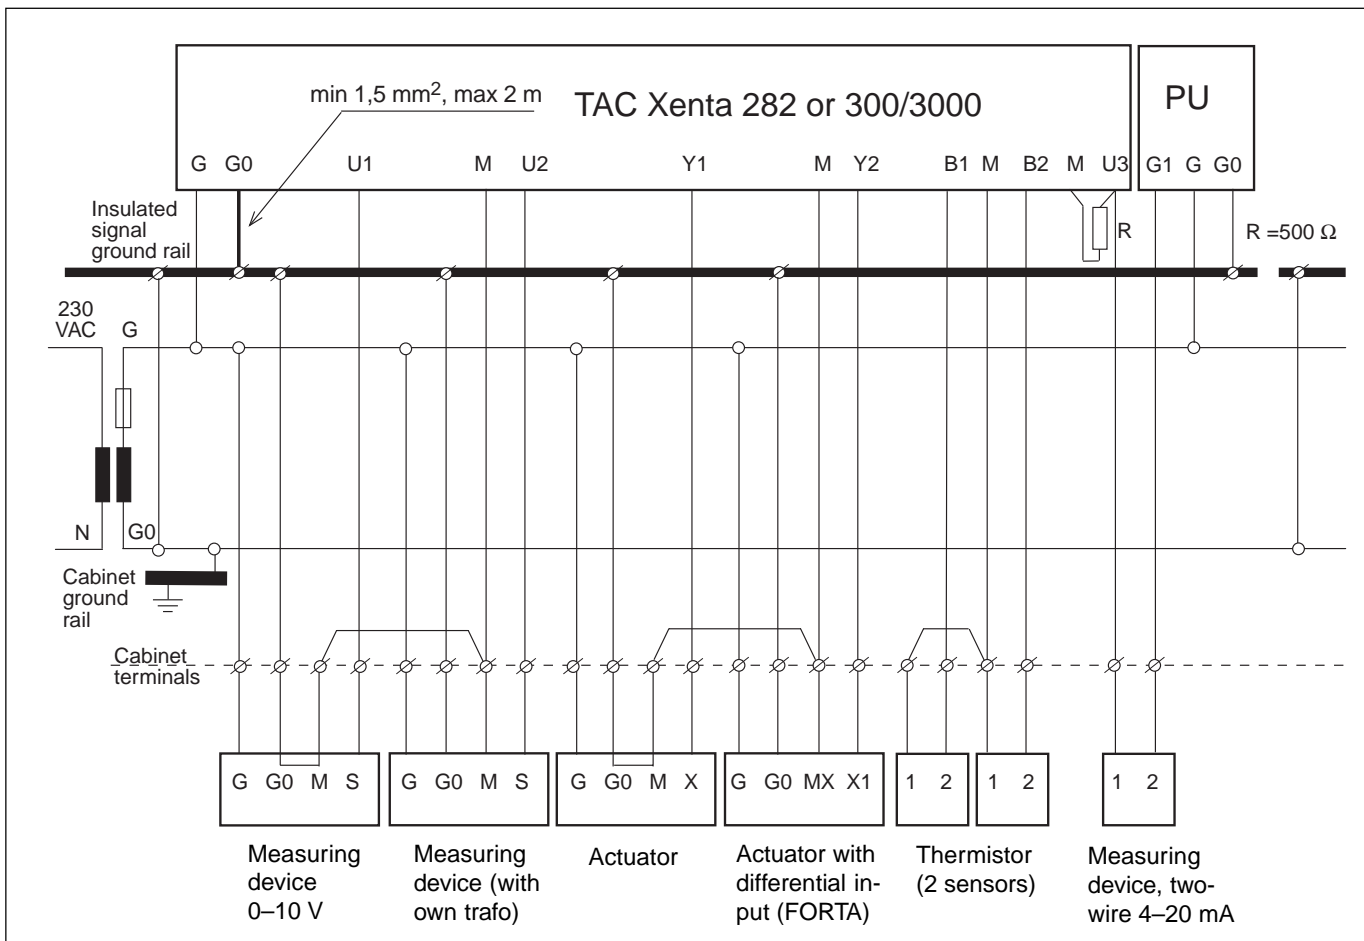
min 1,5 mm$^2$, max 2 m

TAC Xenta 282 or 300/3000

PU

G G0 U1 M U2 Y1 M Y2 B1 M B2 M U3 G1 G G0

Insulated signal ground rail

R

R =500 Ω

230 VAC G

N G0

Cabinet ground rail

Cabinet terminals

G G0 M S

G G0 M S

G G0 M X

G G0 MX X1

1 2

1 2

1 2

Measuring device 0–10 V

Measuring device (with own trafo)

Actuator

Actuator with differential input (FORTA)

Thermistor (2 sensors)

Measuring device, twowire 4–20 mA